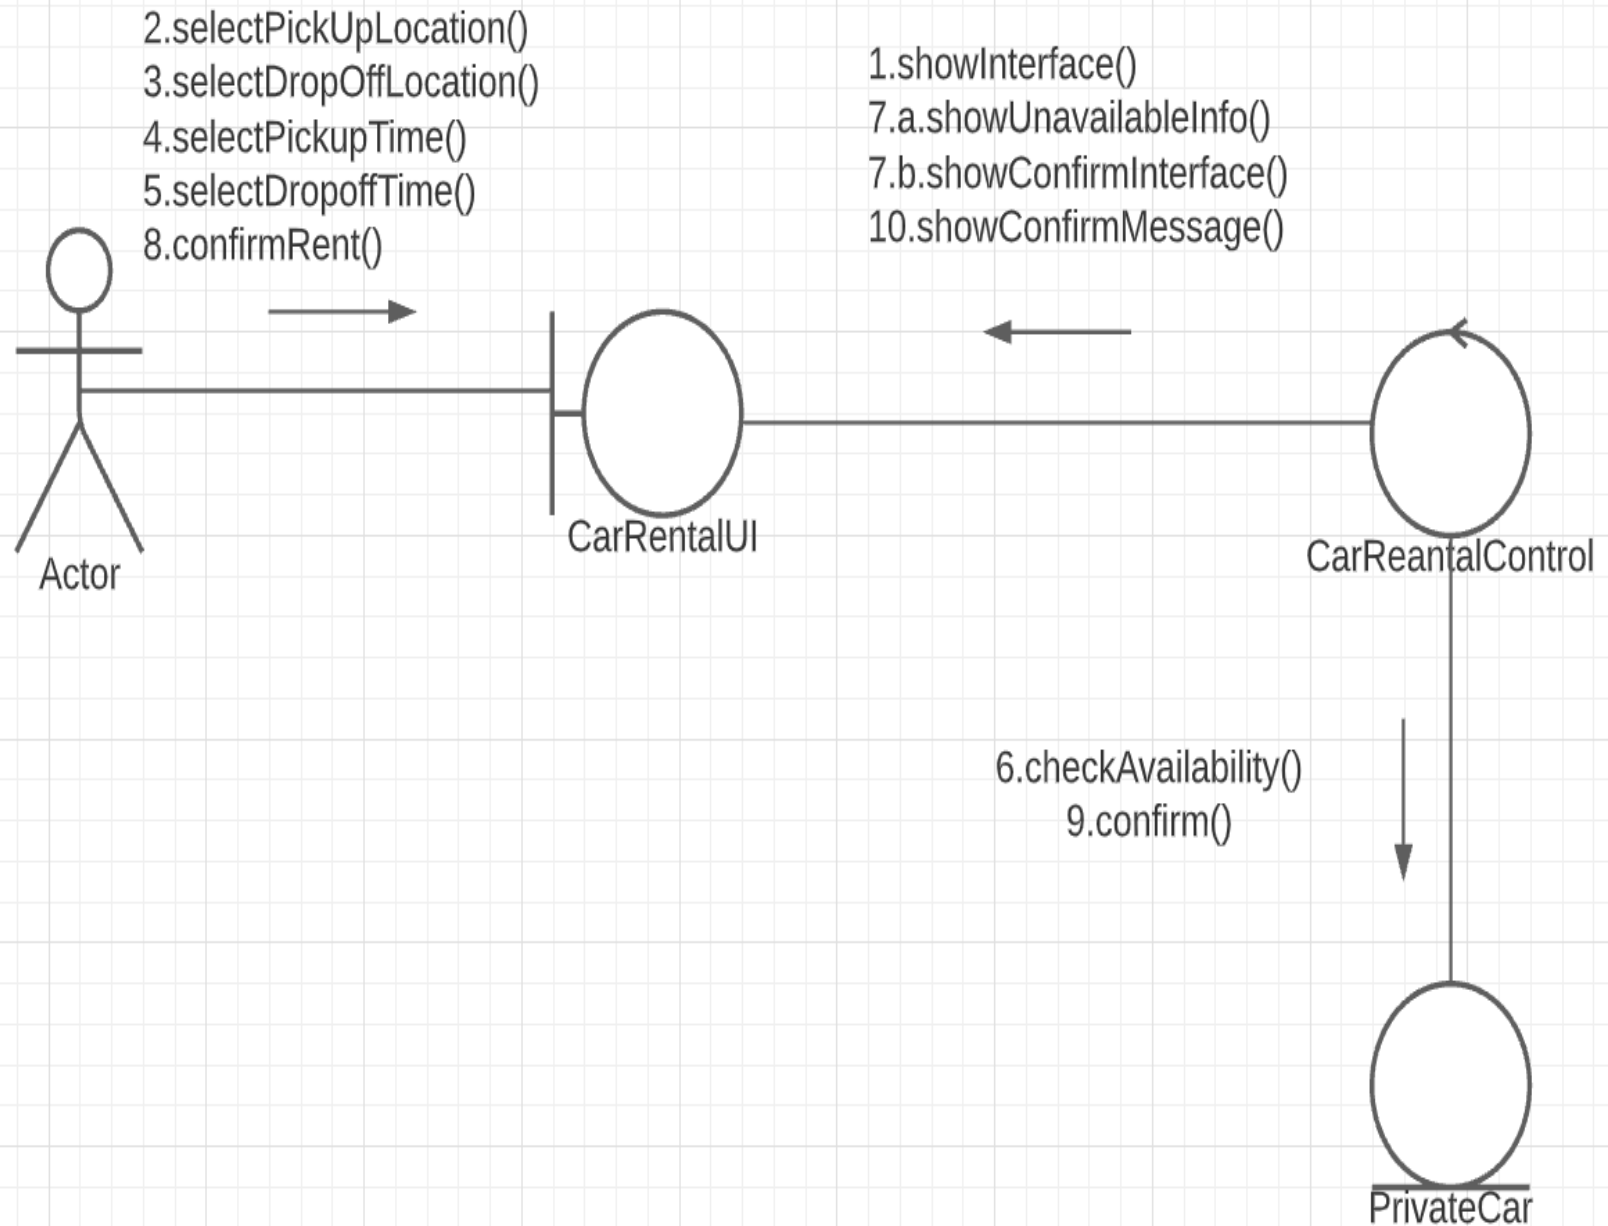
2.selectPickUpLocation()
3.selectDropOffLocation()
4.selectPickupTime()
5.selectDropoffTime()
8.confirmRent()

1.showInterface()
7.a.showUnavailableInfo()
7.b.showConfirmInterface()
10.showConfirmMessage()

Actor

CarRentalUI

CarReantalControl

6.checkAvailability()
9.confirm()

PrivateCar